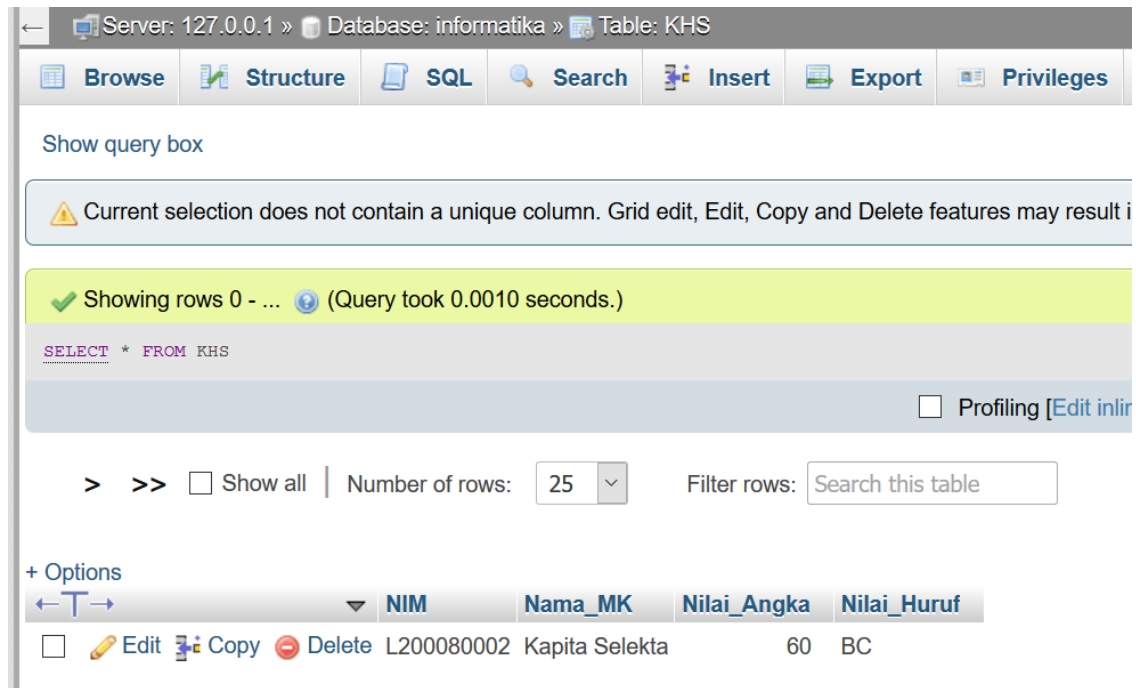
Server: 127.0.0.1 » Database: informatika » Table: KHS

Browse | Structure | SQL | Search | Insert | Export | Privileges

Show query box

Current selection does not contain a unique column. Grid edit, Edit, Copy and Delete features may result i

Showing rows 0 - ... (Query took 0.0010 seconds.)

SELECT * FROM KHS

Profiling [Edit inlir

> >> Show all | Number of rows: 25 Filter rows: Search this table

+ Options

| | NIM | Nama_MK | Nilai_Angka | Nilai_Huruf |
|---|---|---|---|---|
| Edit Copy Delete | L200080002 | Kapita Selekta | 60 | BC |